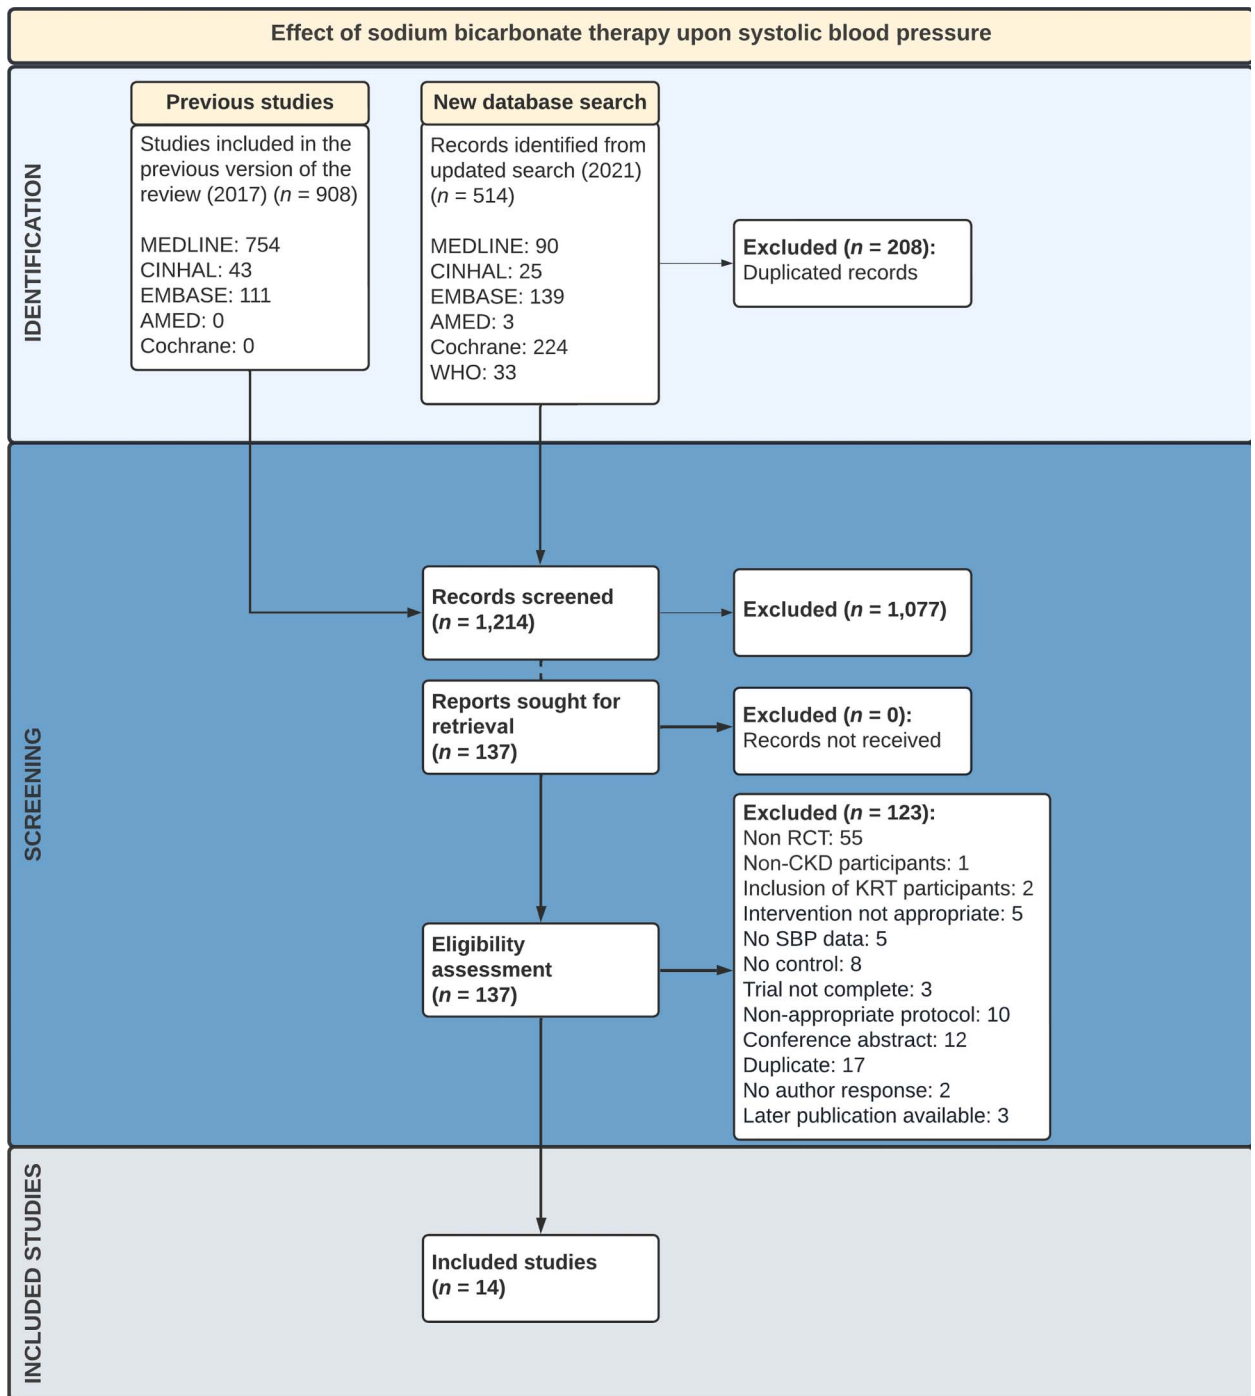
Effect of sodium bicarbonate therapy upon systolic blood pressure

IDENTIFICATION

Previous studies

Studies included in the previous version of the review (2017) ($n$ = 908)

MEDLINE: 754
CINHAL: 43
EMBASE: 111
AMED: 0
Cochrane: 0

New database search

Records identified from updated search (2021) ($n$ = 514)

MEDLINE: 90
CINHAL: 25
EMBASE: 139
AMED: 3
Cochrane: 224
WHO: 33

Excluded ($n$ = 208):
Duplicated records

SCREENING

Records screened ($n$ = 1,214)

Excluded ($n$ = 1,077)

Reports sought for retrieval ($n$ = 137)

Excluded ($n$ = 0):
Records not received

Excluded ($n$ = 123):
Non RCT: 55
Non-CKD participants: 1
Inclusion of KRT participants: 2
Intervention not appropriate: 5
No SBP data: 5
No control: 8
Trial not complete: 3
Non-appropriate protocol: 10
Conference abstract: 12
Duplicate: 17
No author response: 2
Later publication available: 3

Eligibility assessment ($n$ = 137)

INCLUDED STUDIES

Included studies ($n$ = 14)